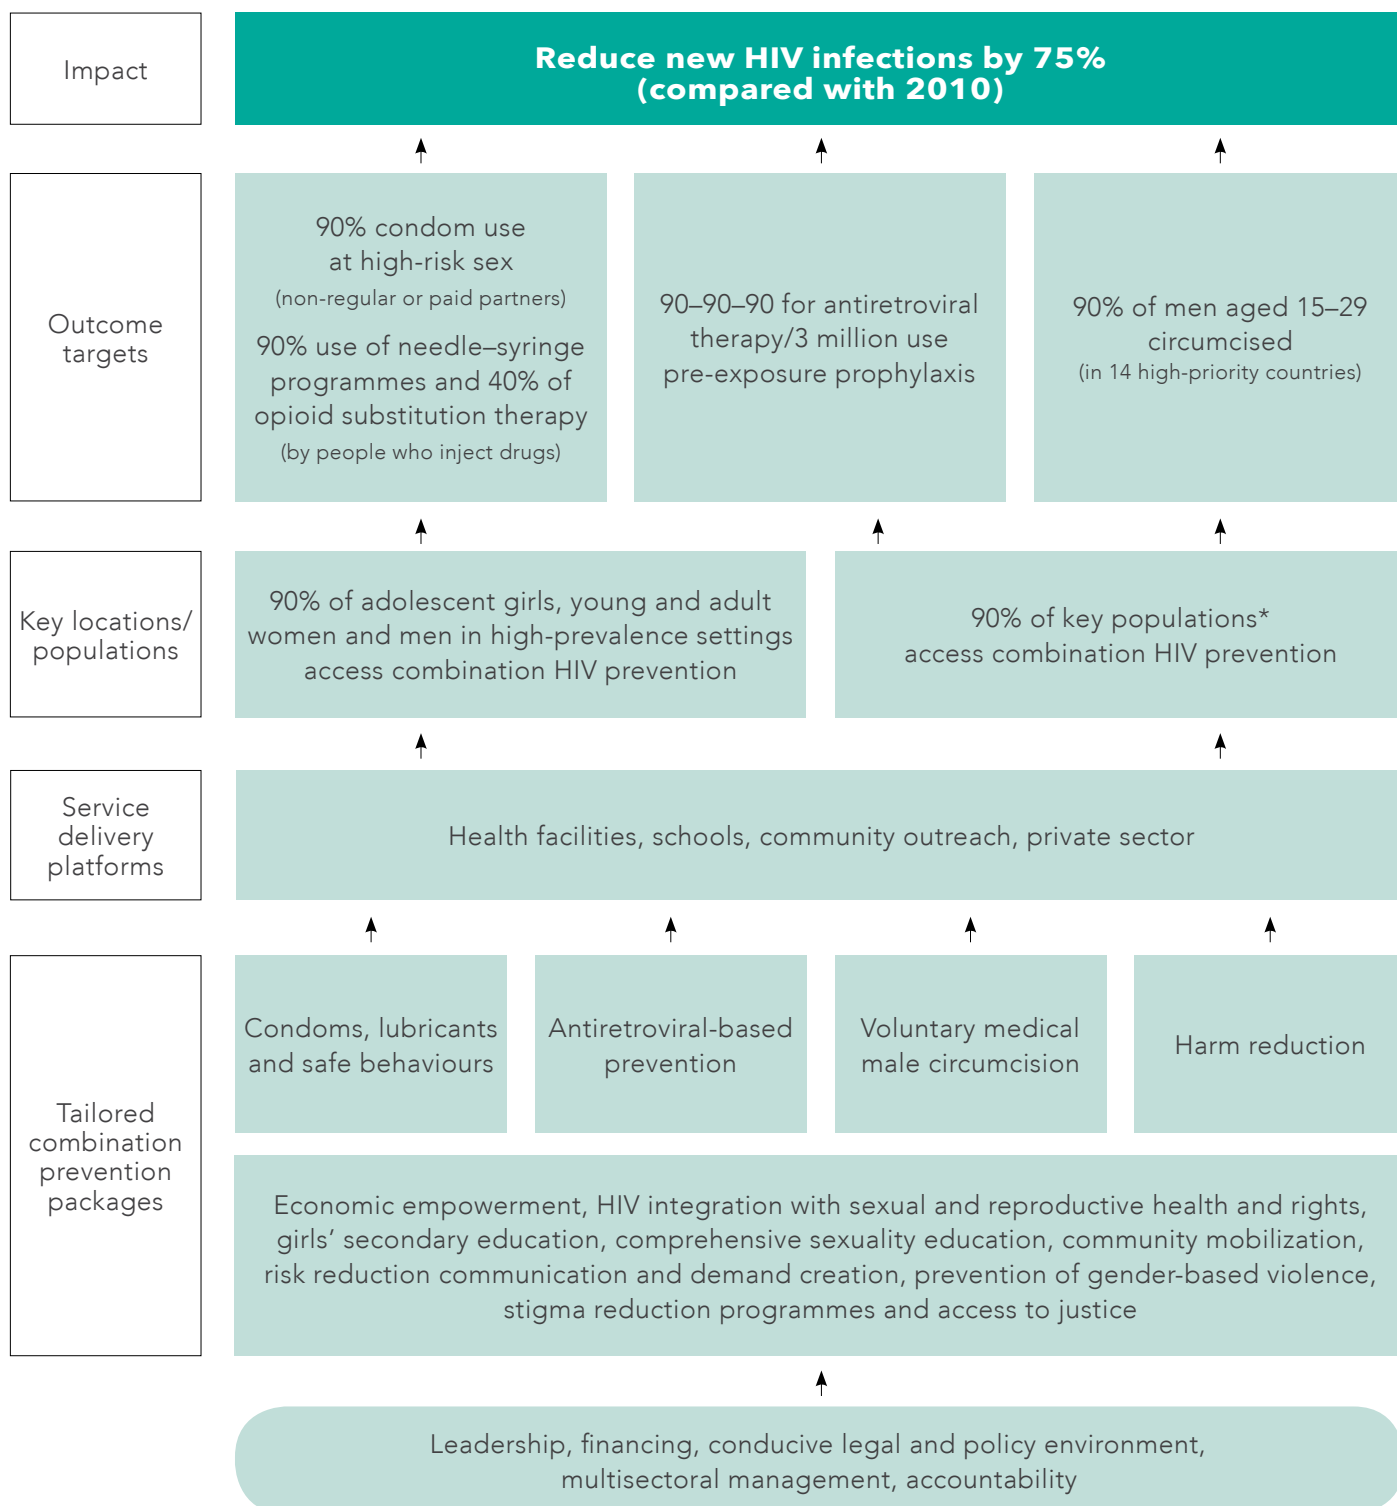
Impact

Reduce new HIV infections by 75% (compared with 2010)

Outcome targets

90% condom use at high-risk sex (non-regular or paid partners)

90% use of needle–syringe programmes and 40% of opioid substitution therapy (by people who inject drugs)

90–90–90 for antiretroviral therapy/3 million use pre-exposure prophylaxis

90% of men aged 15–29 circumcised (in 14 high-priority countries)

Key locations/ populations

90% of adolescent girls, young and adult women and men in high-prevalence settings access combination HIV prevention

90% of key populations* access combination HIV prevention

Service delivery platforms

Health facilities, schools, community outreach, private sector

Tailored combination prevention packages

Condoms, lubricants and safe behaviours

Antiretroviral-based prevention

Voluntary medical male circumcision

Harm reduction

Economic empowerment, HIV integration with sexual and reproductive health and rights, girls' secondary education, comprehensive sexuality education, community mobilization, risk reduction communication and demand creation, prevention of gender-based violence, stigma reduction programmes and access to justice

Leadership, financing, conducive legal and policy environment, multisectoral management, accountability